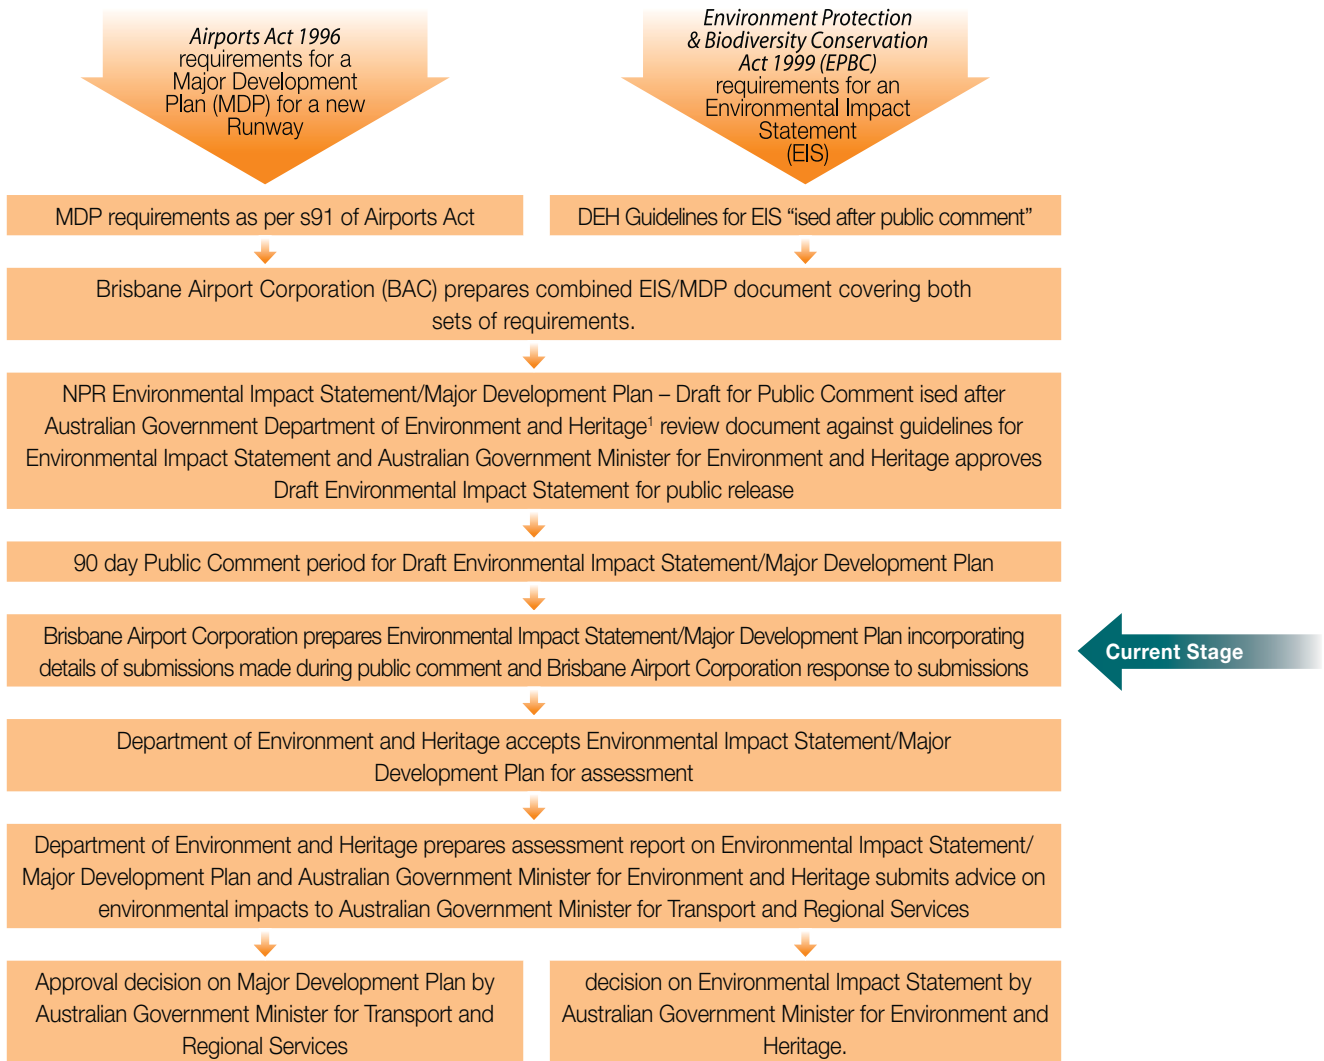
*Airports Act 1996* requirements for a Major Development Plan (MDP) for a new Runway

*Environment Protection & Biodiversity Conservation Act 1999 (EPBC)* requirements for an Environmental Impact Statement (EIS)

MDP requirements as per s91 of Airports Act

DEH Guidelines for EIS “ised after public comment”

Brisbane Airport Corporation (BAC) prepares combined EIS/MDP document covering both sets of requirements.

NPR Environmental Impact Statement/Major Development Plan – Draft for Public Comment ised after Australian Government Department of Environment and Heritage$^1$ review document against guidelines for Environmental Impact Statement and Australian Government Minister for Environment and Heritage approves Draft Environmental Impact Statement for public release

90 day Public Comment period for Draft Environmental Impact Statement/Major Development Plan

Brisbane Airport Corporation prepares Environmental Impact Statement/Major Development Plan incorporating details of submissions made during public comment and Brisbane Airport Corporation response to submissions

Current Stage

Department of Environment and Heritage accepts Environmental Impact Statement/Major Development Plan for assessment

Department of Environment and Heritage prepares assessment report on Environmental Impact Statement/ Major Development Plan and Australian Government Minister for Environment and Heritage submits advice on environmental impacts to Australian Government Minister for Transport and Regional Services

Approval decision on Major Development Plan by Australian Government Minister for Transport and Regional Services

decision on Environmental Impact Statement by Australian Government Minister for Environment and Heritage.